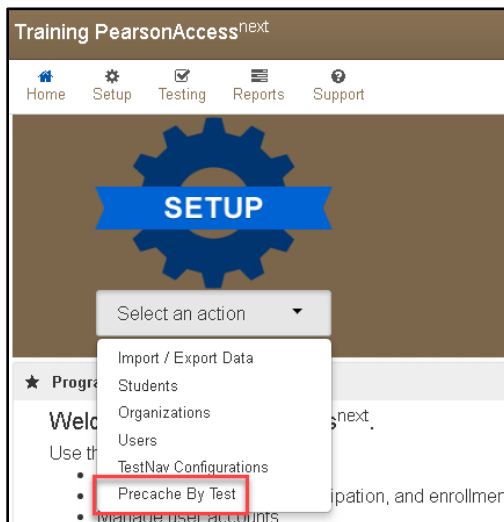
Training PearsonAccess$^{next}$

Home Setup Testing Reports Support

SETUP

Select an action

Import / Export Data
Students
Organizations
Users
TestNav Configurations
Precache By Test

Progra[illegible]

Welc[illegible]s$^{next}$.

Use th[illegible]

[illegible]ipation, and enrollme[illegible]

Manage user accounts